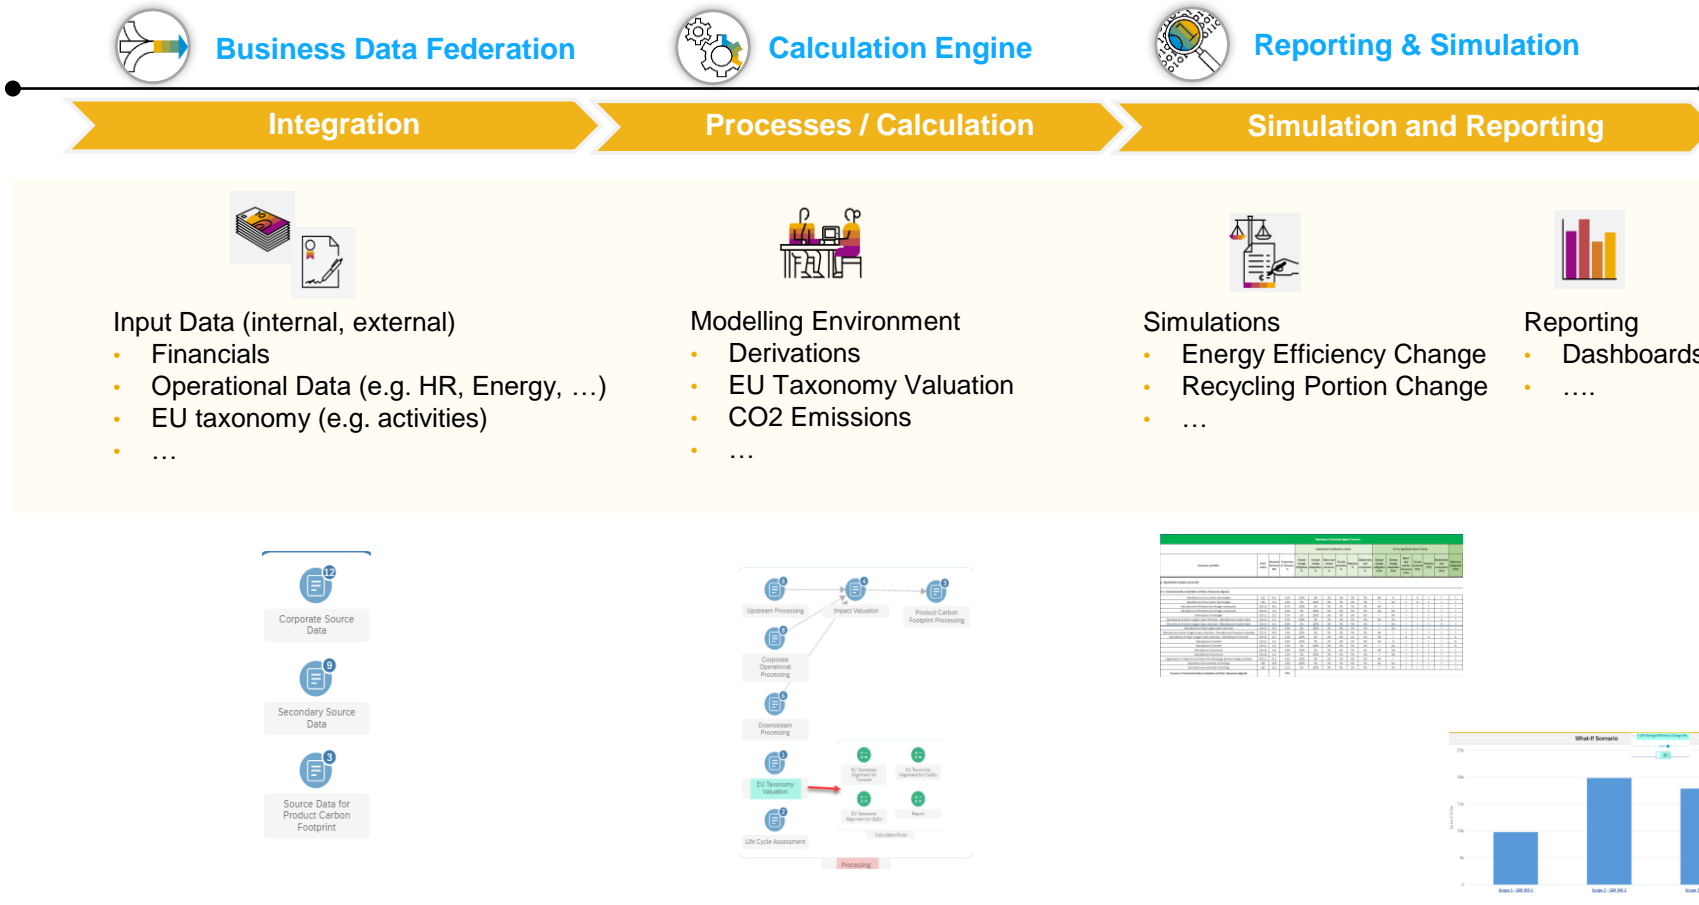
Business Data Federation

Calculation Engine

Reporting & Simulation

Integration

Processes / Calculation

Simulation and Reporting

Input Data (internal, external)
- Financials
- Operational Data (e.g. HR, Energy, …)
- EU taxonomy (e.g. activities)
- …

Modelling Environment
- Derivations
- EU Taxonomy Valuation
- CO2 Emissions
- …

Simulations
- Energy Efficiency Change
- Recycling Portion Change
- …

Reporting
- Dashboards
- ….

12
Corporate Source Data

9
Secondary Source Data

3
Source Data for Product Carbon Footprint

Upstream Processing

Impact Valuation

Product Carbon Footprint Processing

Corporate Operational Processing

Downstream Processing

EU Taxonomy Valuation

Life Cycle Assessment

Processing

What-If Scenario

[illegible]